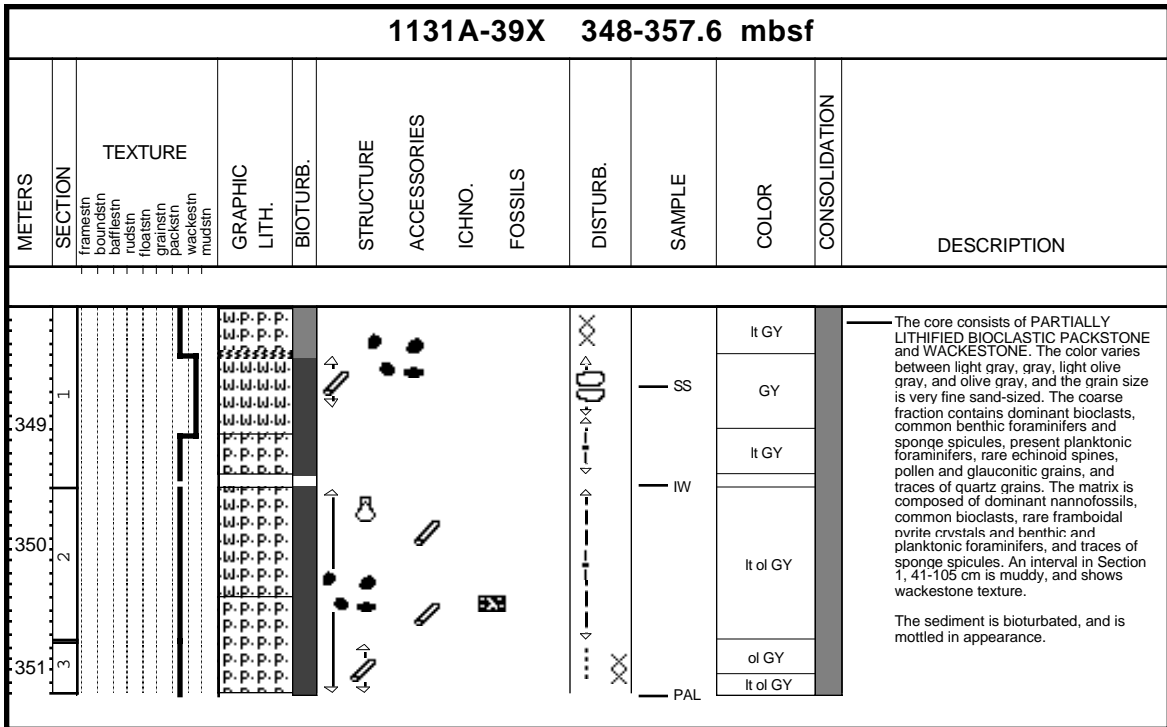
1131A-39X 348-357.6 mbsf

METERS

SECTION

TEXTURE
framestn
boundstn
bafflestn
rudstn
floatstn
grainstn
packstn
wackestn
mudstn

GRAPHIC LITH.

BIOTURB.

STRUCTURE

ACCESSORIES

ICHNO.

FOSSILS

DISTURB.

SAMPLE

COLOR

CONSOLIDATION

DESCRIPTION

349

350

351

1

2

3

SS

IW

PAL

lt GY

GY

lt GY

lt ol GY

ol GY

lt ol GY

The core consists of PARTIALLY LITHIFIED BIOCLASTIC PACKSTONE and WACKESTONE. The color varies between light gray, gray, light olive gray, and olive gray, and the grain size is very fine sand-sized. The coarse fraction contains dominant bioclasts, common benthic foraminifers and sponge spicules, present planktonic foraminifers, rare echinoid spines, pollen and glauconitic grains, and traces of quartz grains. The matrix is composed of dominant nannofossils, common bioclasts, rare framboidal pyrite crystals and benthic and planktonic foraminifers, and traces of sponge spicules. An interval in Section 1, 41-105 cm is muddy, and shows wackestone texture.

The sediment is bioturbated, and is mottled in appearance.